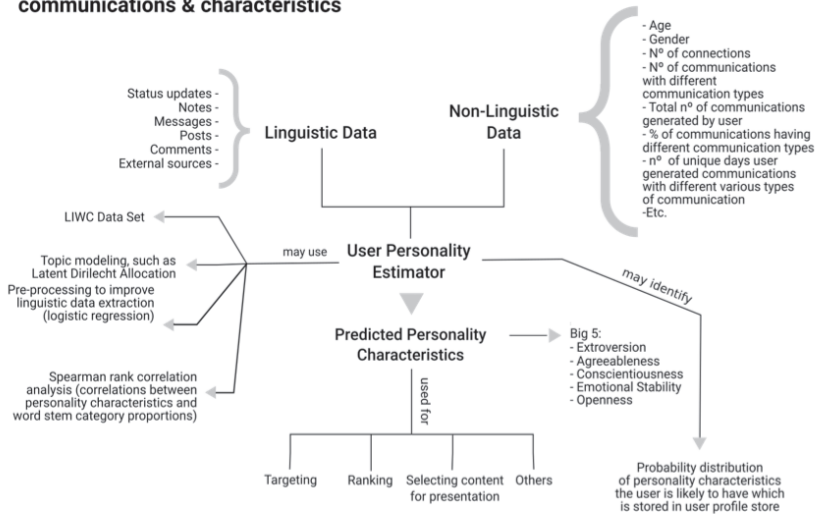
communications & characteristics

Status updates -
Notes -
Messages -
Posts -
Comments -
External sources -

Linguistic Data

Non-Linguistic Data

- Age
- Gender
- Nº of connections
- Nº of communications with different communication types
- Total nº of communications generated by user
- % of communications having different communication types
- nº of unique days user generated communications with different various types of communication
-Etc.

LIWC Data Set

Topic modeling, such as Latent Dirilecht Allocation

Pre-processing to improve linguistic data extraction (logistic regression)

Spearman rank correlation analysis (correlations between personality characteristics and word stem category proportions)

may use

User Personality Estimator

may identify

Predicted Personality Characteristics

Big 5:
- Extroversion
- Agreeableness
- Conscientiousness
- Emotional Stability
- Openness

used for

Targeting

Ranking

Selecting content for presentation

Others

Probability distribution of personality characteristics the user is likely to have which is stored in user profile store